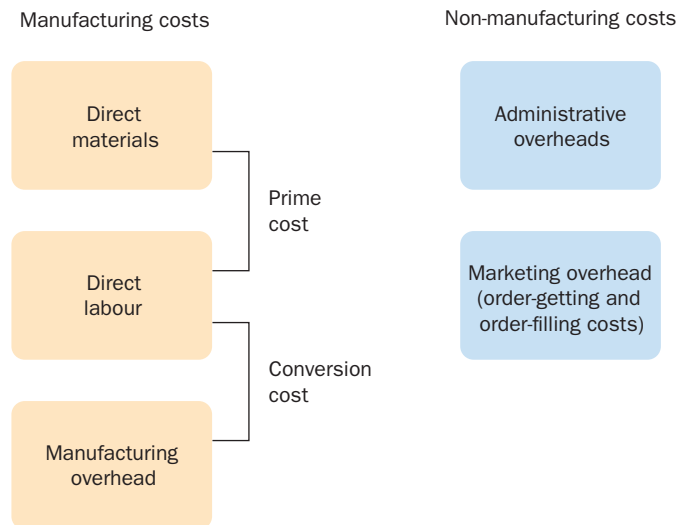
Manufacturing costs

Direct materials

Prime cost

Direct labour

Conversion cost

Manufacturing overhead

Non-manufacturing costs

Administrative overheads

Marketing overhead (order-getting and order-filling costs)